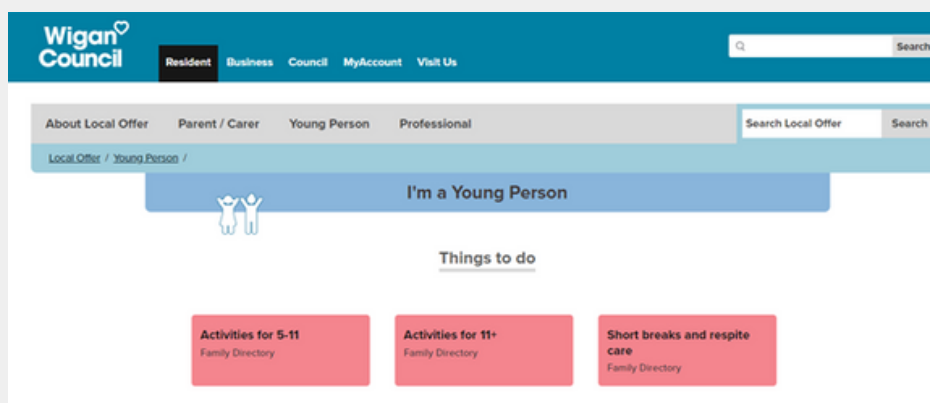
Wigan Council

Resident Business Council MyAccount Visit Us

Search

About Local Offer Parent / Carer Young Person Professional

Search Local Offer Search

Local Offer / Young Person /

I'm a Young Person

Things to do

Activities for 5-11
Family Directory

Activities for 11+
Family Directory

Short breaks and respite care
Family Directory